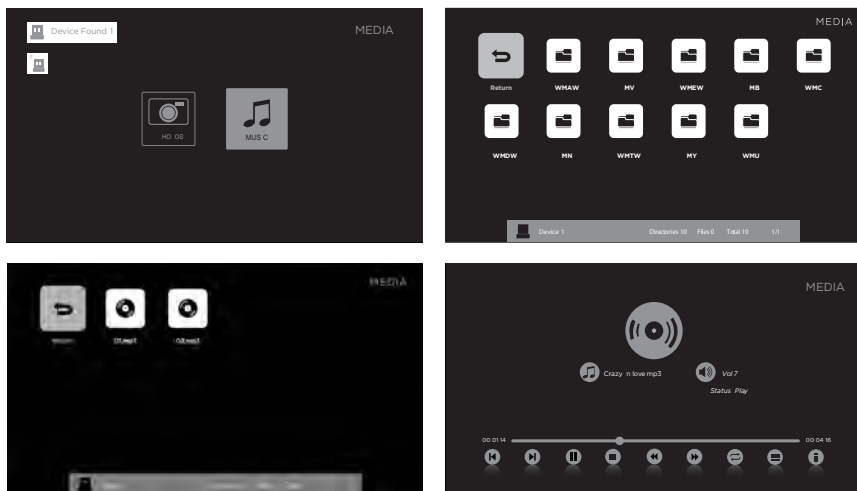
Device Found 1

MEDIA

HO OS

MUS C

MEDIA

Return

WMAW

MV

WMEW

MB

WMC

WMDW

MN

WMTW

MY

WMU

Device 1

Directories 10

Files 0

Total 10

1/1

MEDIA

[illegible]

01.mp3

02.mp3

MEDIA

Crazy n love mp3

Vol 7

Status Play

00 01 14

00 04 16